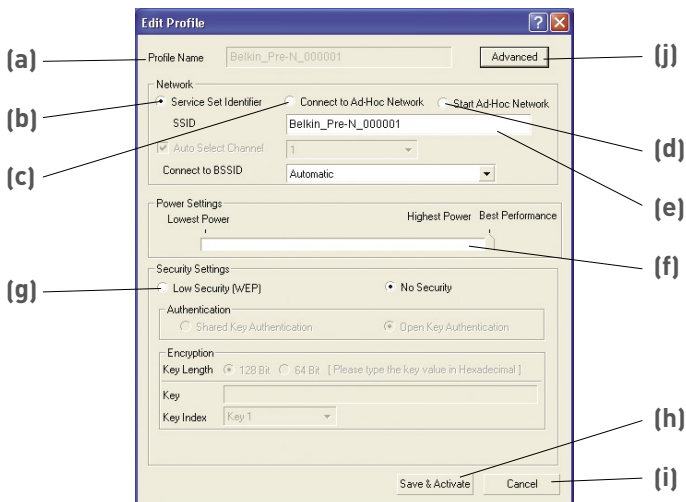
Edit Profile

(a) Profile Name Belkin_Pre-N_000001

Advanced (j)

Network

(b) Service Set Identifier

(c) Connect to Ad-Hoc Network

Start Ad-Hoc Network (d)

SSID Belkin_Pre-N_000001

Auto Select Channel 1

Connect to BSSID Automatic

(e)

Power Settings

Lowest Power

Highest Power Best Performance

(f)

Security Settings

(g) Low Security (WEP)

No Security

Authentication

Shared Key Authentication

Open Key Authentication

Encryption

Key Length 128 Bit 64 Bit [ Please type the key value in Hexadecimal ]

Key

Key Index Key 1

(h)

Save & Activate

Cancel (i)